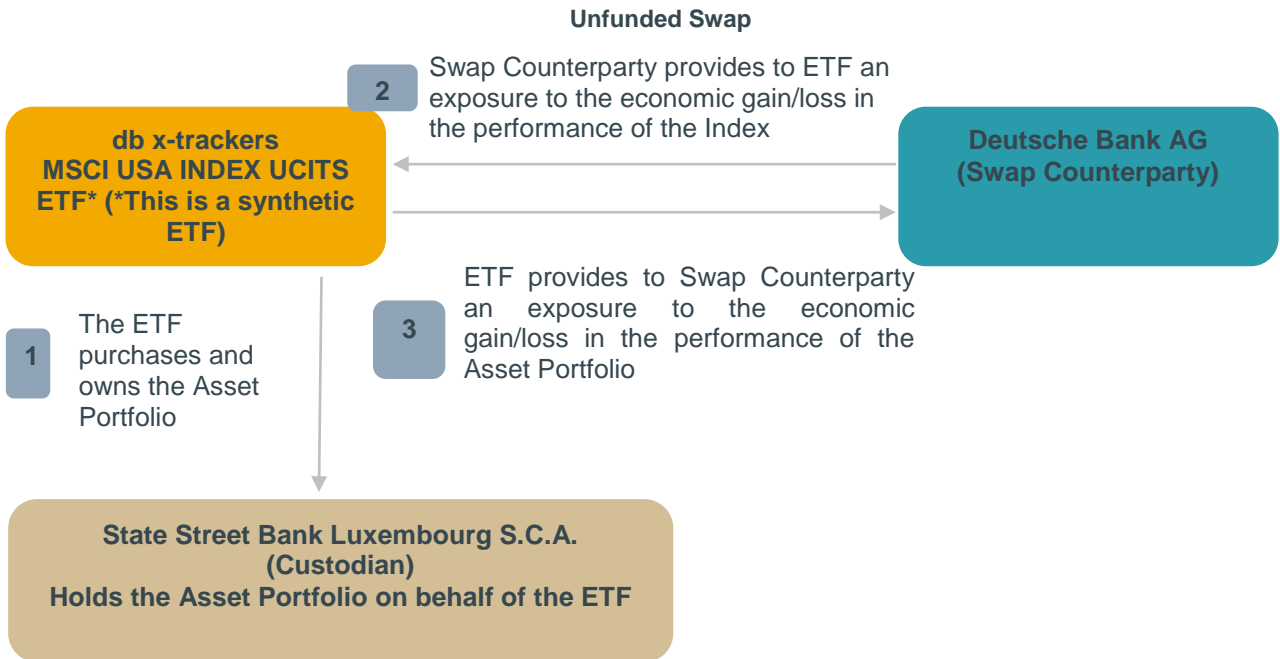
Unfunded Swap

2 Swap Counterparty provides to ETF an exposure to the economic gain/loss in the performance of the Index

db x-trackers
MSCI USA INDEX UCITS ETF* (*This is a synthetic ETF)

Deutsche Bank AG
(Swap Counterparty)

3 ETF provides to Swap Counterparty an exposure to the economic gain/loss in the performance of the Asset Portfolio

1 The ETF purchases and owns the Asset Portfolio

State Street Bank Luxembourg S.C.A.
(Custodian)
Holds the Asset Portfolio on behalf of the ETF